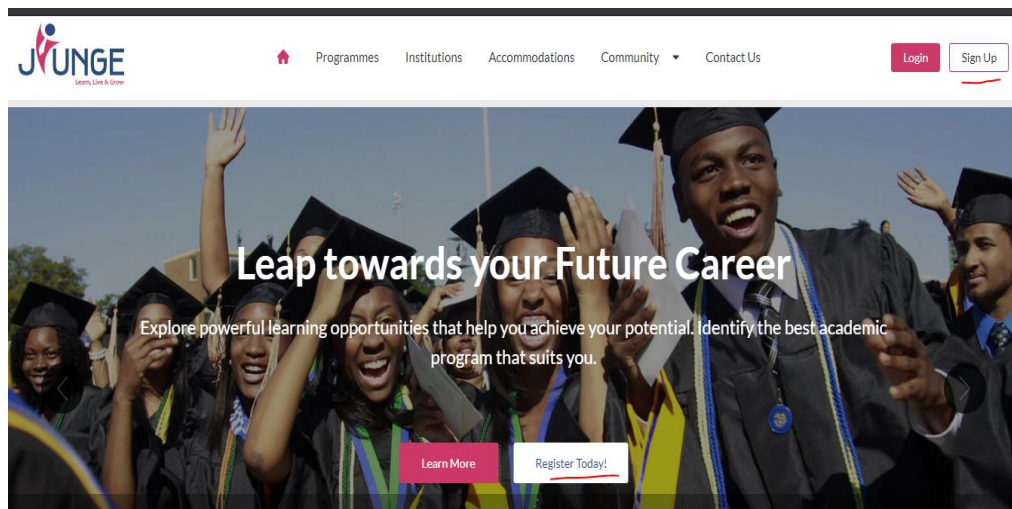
JUNGE
Learn, Live & Grow

Programmes Institutions Accommodations Community Contact Us

Login Sign Up

Leap towards your Future Career

Explore powerful learning opportunities that help you achieve your potential. Identify the best academic program that suits you.

Learn More Register Today!